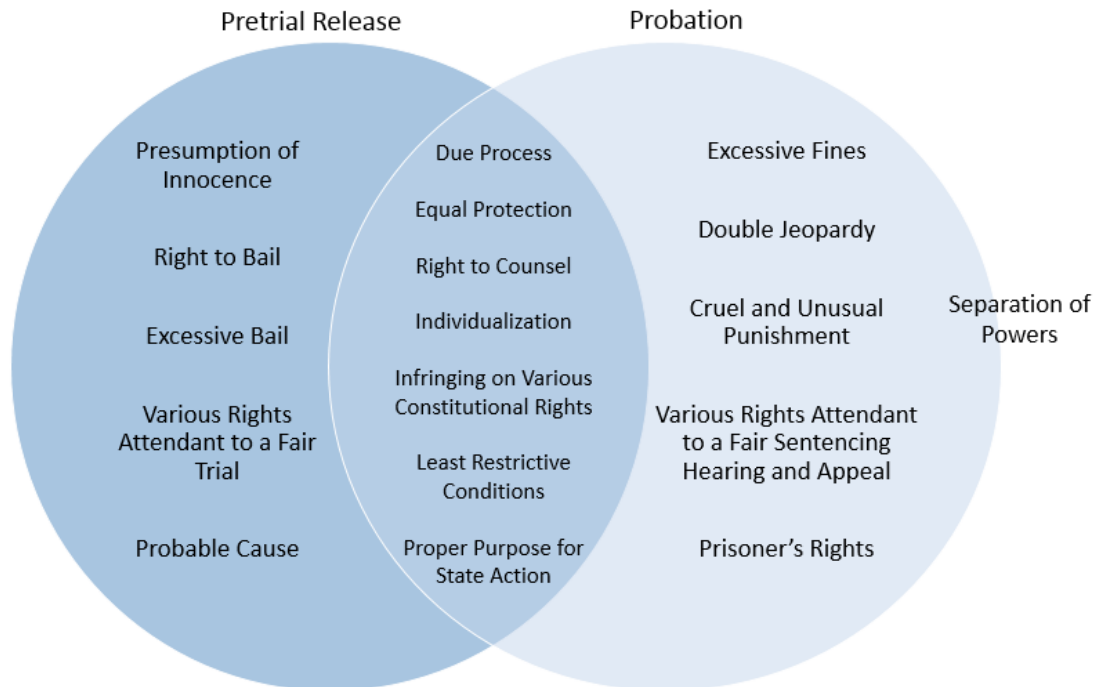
Pretrial Release

Probation

Presumption of Innocence

Right to Bail

Excessive Bail

Various Rights Attendant to a Fair Trial

Probable Cause

Due Process

Equal Protection

Right to Counsel

Individualization

Infringing on Various Constitutional Rights

Least Restrictive Conditions

Proper Purpose for State Action

Excessive Fines

Double Jeopardy

Cruel and Unusual Punishment

Various Rights Attendant to a Fair Sentencing Hearing and Appeal

Prisoner's Rights

Separation of Powers